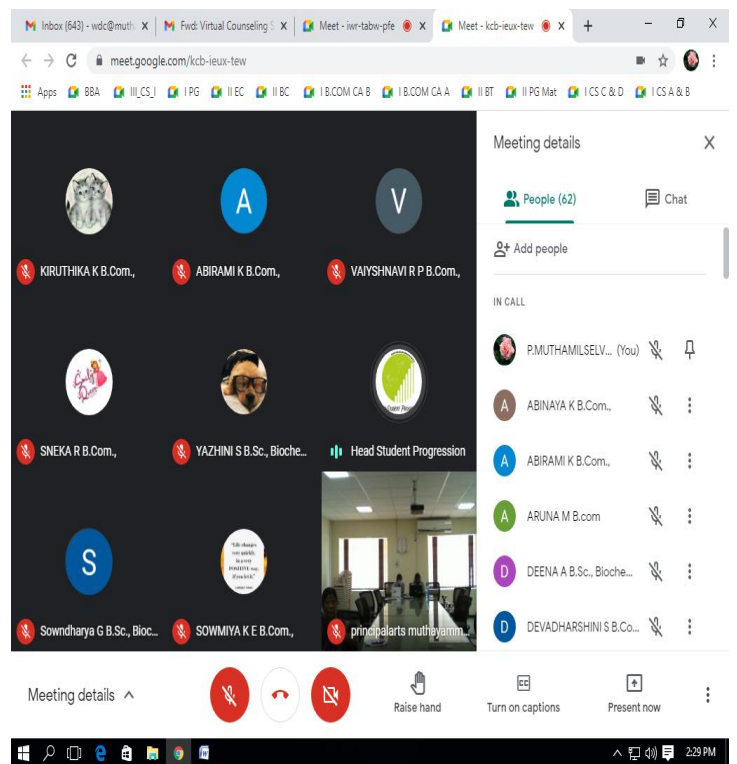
Inbox (643) - wdc@muth ×
Fwd: Virtual Counseling S ×
Meet - iwr-tabw-pfe ×
Meet - kcb-ieux-tew ×
+

meet.google.com/kcb-ieux-tew

Apps BBA III_CS_I I PG II EC II BC I B.COM CA B I B.COM CA A II BT II PG Mat I CS C & D I CS A & B

A
V
KIRUTHIKA K B.Com.,
ABIRAMI K B.Com.,
VAIYSHNAVI R P B.Com.,

SNEKA R B.Com.,
YAZHINI S B.Sc., Bioche...
Head Student Progression

S
Sowndharya G B.Sc., Bioc...
SOWMIYA K E B.Com.,
principalarts muthayamm...

Meeting details
People (62)
Chat
Add people
IN CALL
P.MUTHAMILSELV... (You)
A ABINAYA K B.Com.,
A ABIRAMI K B.Com.,
A ARUNA M B.com
D DEENA A B.Sc., Bioche...
D DEVADHARSHINI S B.Co...

Meeting details ^
Raise hand
Turn on captions
Present now

2:29 PM